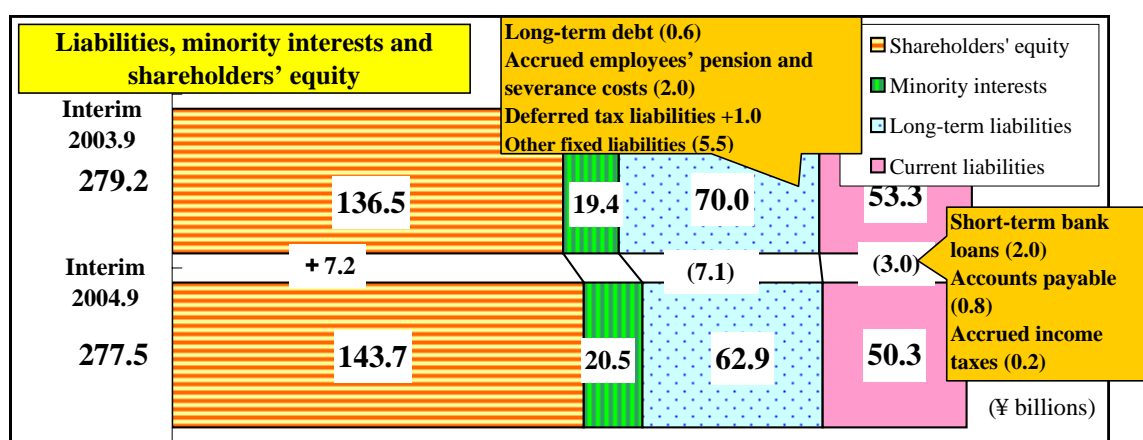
Liabilities, minority interests and shareholders' equity

Long-term debt (0.6)
Accrued employees' pension and severance costs (2.0)
Deferred tax liabilities +1.0
Other fixed liabilities (5.5)

Shareholders' equity
Minority interests
Long-term liabilities
Current liabilities

Interim 2003.9
279.2
136.5
19.4
70.0
53.3

Short-term bank loans (2.0)
Accounts payable (0.8)
Accrued income taxes (0.2)

+ 7.2
(7.1)
(3.0)

Interim 2004.9
277.5
143.7
20.5
62.9
50.3

(¥ billions)